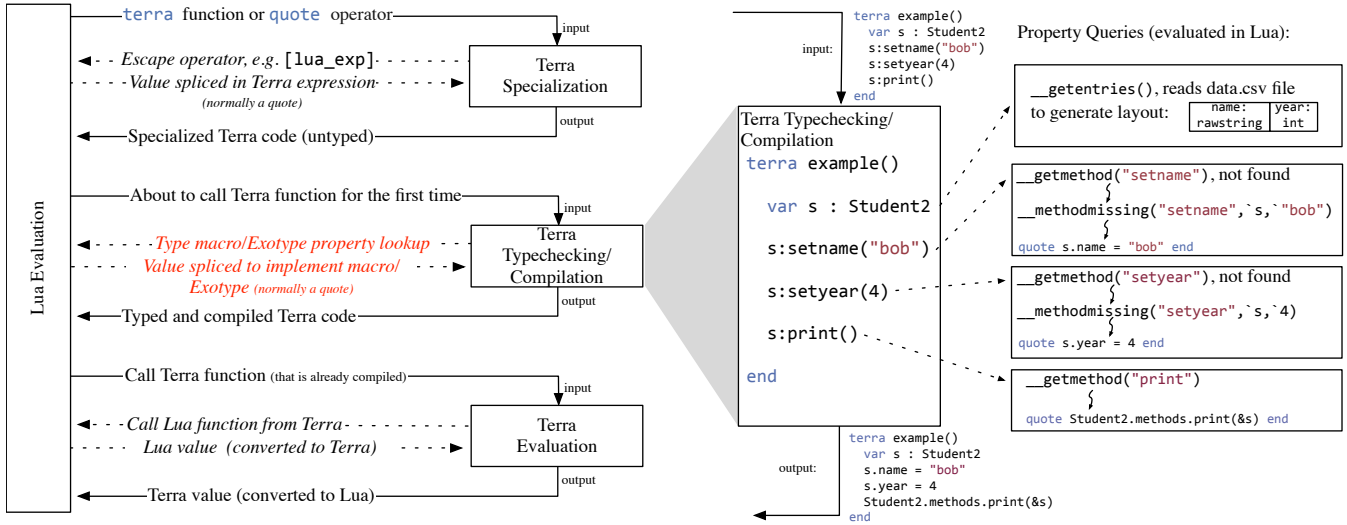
Lua Evaluation

terra function or quote operator

input

Escape operator, e.g. [lua_exp]

Value spliced in Terra expression (normally a quote)

Terra Specialization

output

Specialized Terra code (untyped)

About to call Terra function for the first time

input

Type macro/Exotype property lookup

Value spliced to implement macro/ Exotype (normally a quote)

Terra Typechecking/ Compilation

output

Typed and compiled Terra code

Call Terra function (that is already compiled)

input

Call Lua function from Terra

Lua value (converted to Terra)

Terra Evaluation

output

Terra value (converted to Lua)

input:

terra example()
  var s : Student2
  s:setname("bob")
  s:setyear(4)
  s:print()
end

Terra Typechecking/ Compilation

terra example()
  var s : Student2
  s:setname("bob")
  s:setyear(4)
  s:print()
end

output:

terra example()
  var s : Student2
  s.name = "bob"
  s.year = 4
  Student2.methods.print(&s)
end

Property Queries (evaluated in Lua):

__getentries(), reads data.csv file to generate layout:

| name: rawstring | year: int |
|---|---|

__getmethod("setname"), not found
__methodmissing("setname",`s,`"bob")
quote s.name = "bob" end

__getmethod("setyear"), not found
__methodmissing("setyear",`s,`4)
quote s.year = 4 end

__getmethod("print")
quote Student2.methods.print(&s) end